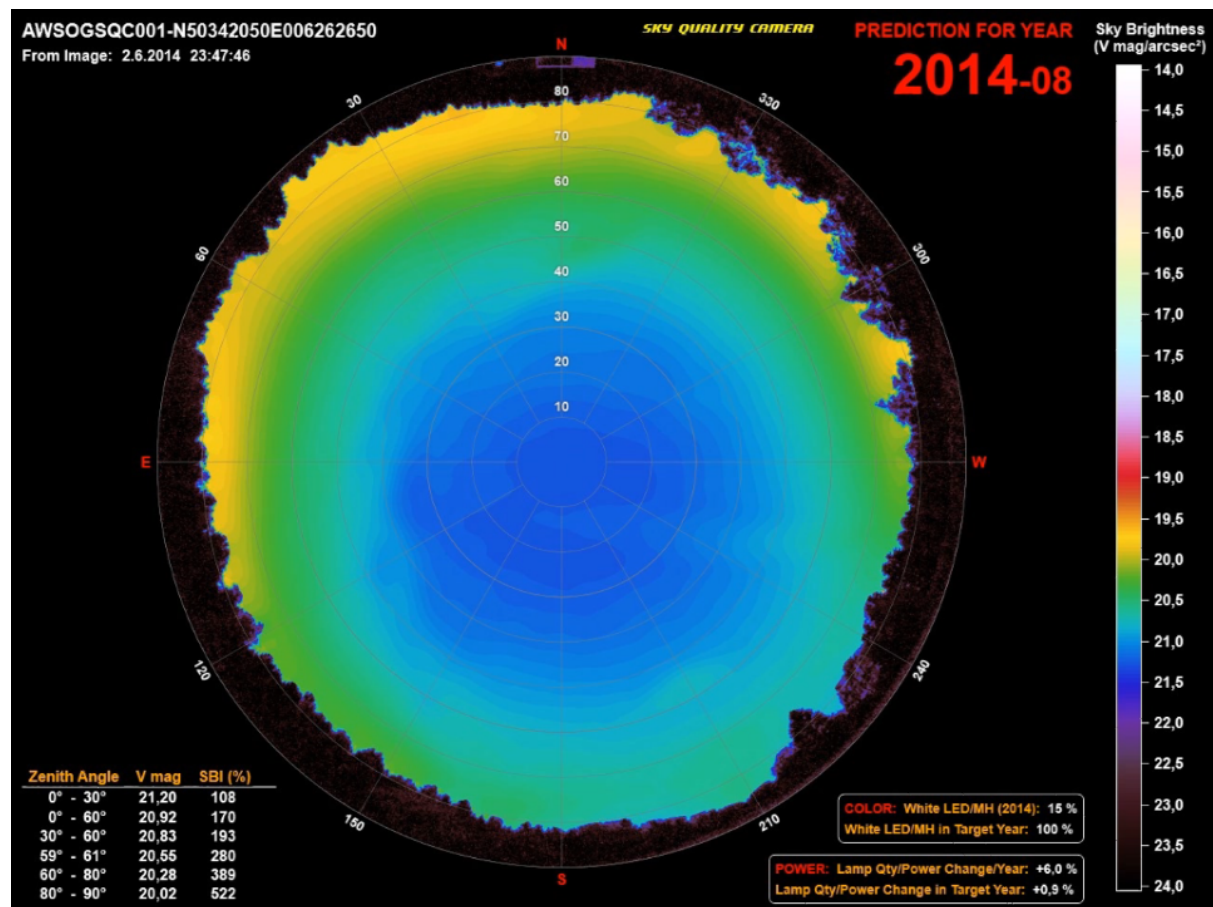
AWSOGSQC001-N50342050E006262650
From Image: 2.6.2014 23:47:46

SKY QUALITY CAMERA

PREDICTION FOR YEAR
2014-08

Sky Brightness
(V mag/arcsec²)

14,0
14,5
15,0
15,5
16,0
16,5
17,0
17,5
18,0
18,5
19,0
19,5
20,0
20,5
21,0
21,5
22,0
22,5
23,0
23,5
24,0

N
30
330
60
300
E
W
120
240
150
210
S
80
70
60
50
40
30
20
10

| Zenith Angle | V mag | SBI (%) |
|---|---|---|
| 0° - 30° | 21,20 | 108 |
| 0° - 60° | 20,92 | 170 |
| 30° - 60° | 20,83 | 193 |
| 59° - 61° | 20,55 | 280 |
| 60° - 80° | 20,28 | 389 |
| 80° - 90° | 20,02 | 522 |

COLOR: White LED/MH (2014): 15 %
White LED/MH in Target Year: 100 %

POWER: Lamp Qty/Power Change/Year: +6,0 %
Lamp Qty/Power Change in Target Year: +0,9 %